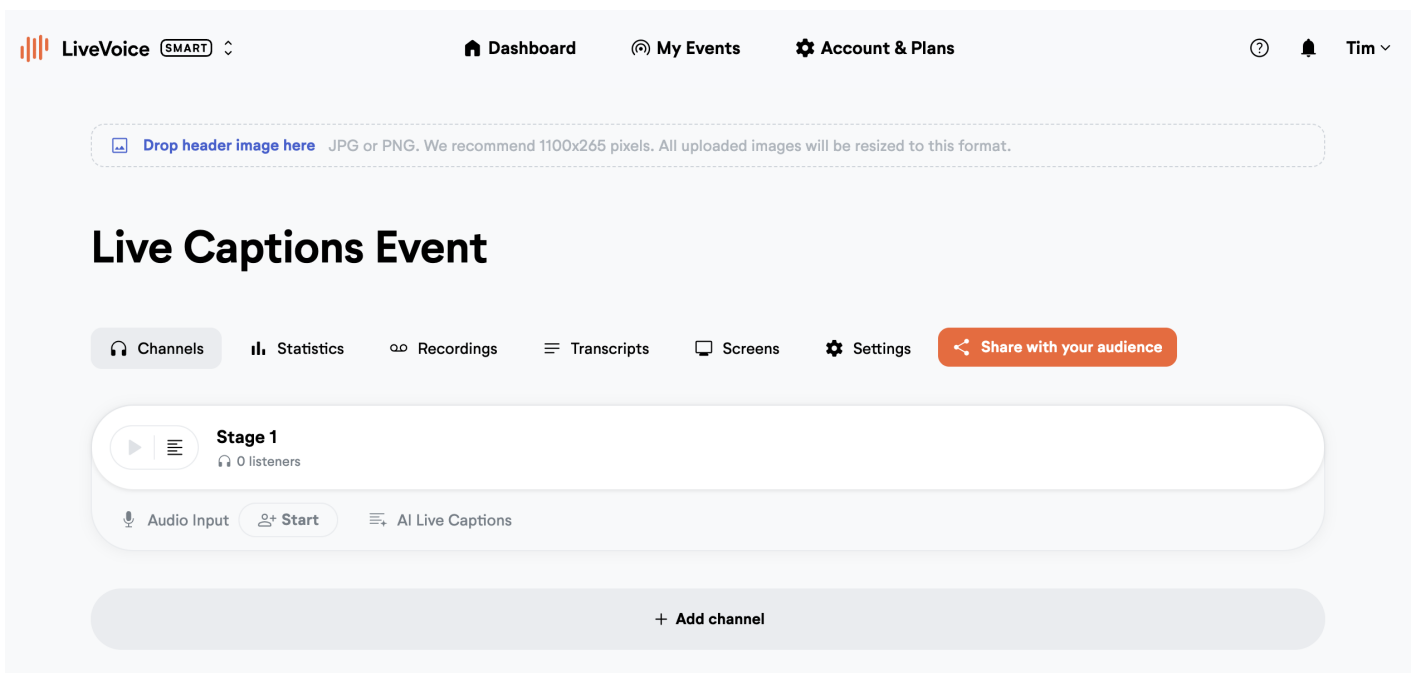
LiveVoice SMART

Dashboard My Events Account & Plans

? Tim

Drop header image here JPG or PNG. We recommend 1100x265 pixels. All uploaded images will be resized to this format.

Live Captions Event

Channels Statistics Recordings Transcripts Screens Settings Share with your audience

Stage 1
0 listeners

Audio Input Start AI Live Captions

+ Add channel